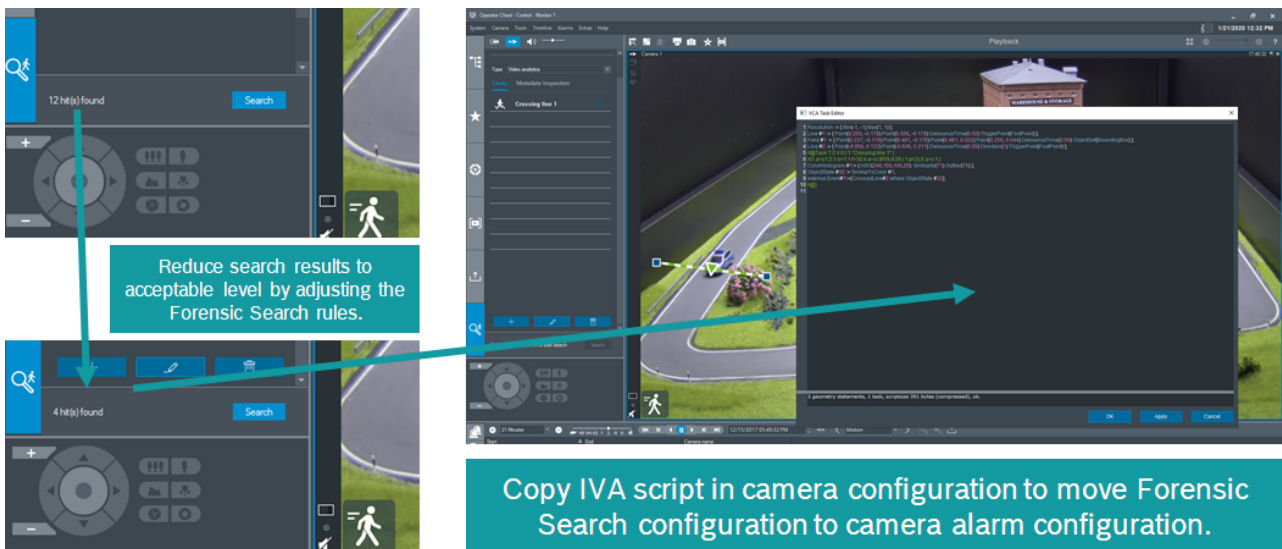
12 hit(s) found

Search

Reduce search results to acceptable level by adjusting the Forensic Search rules.

4 hit(s) found

Search

Operator Client - Control - Monitor 1

System Camera Tools Timeline Alarms Extras Help

1/21/2020 12:32 PM

Playback

Camera 1

Type Video analytics

Tasks Metadata Inspection

Crossing line 1

VCA Task Editor

WAREHOUSE & STORAGE

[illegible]

3 geometry statements, 1 task, scriptsize 391 bytes (compressed), ok.

OK Apply Cancel

21 Minutes

12/15/2017 05:40:32 PM

Motion

Start End Camera name

Copy IVA script in camera configuration to move Forensic Search configuration to camera alarm configuration.